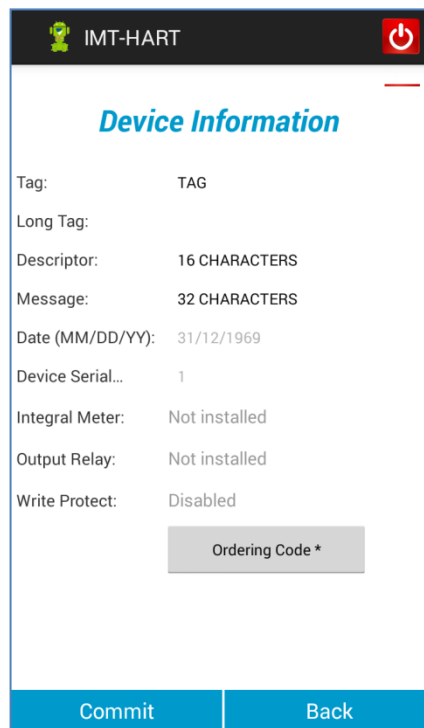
IMT-HART

Device Information

| | |
|---|---|
| Tag: | TAG |
| Long Tag: | |
| Descriptor: | 16 CHARACTERS |
| Message: | 32 CHARACTERS |
| Date (MM/DD/YY): | 31/12/1969 |
| Device Serial... | 1 |
| Integral Meter: | Not installed |
| Output Relay: | Not installed |
| Write Protect: | Disabled |

Ordering Code *

Commit

Back